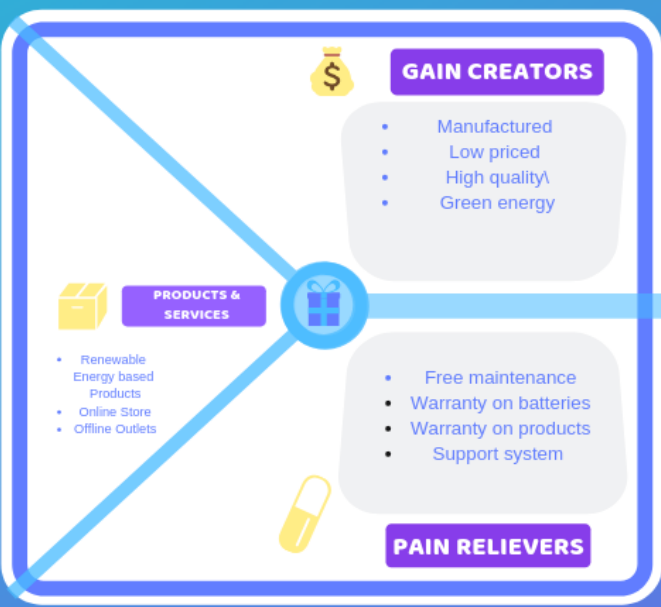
$

GAIN CREATORS

- Manufactured
- Low priced
- High quality\
- Green energy

PRODUCTS & SERVICES

- Renewable Energy based Products
- Online Store
- Offline Outlets

- Free maintenance
- Warranty on batteries
- Warranty on products
- Support system

PAIN RELIEVERS